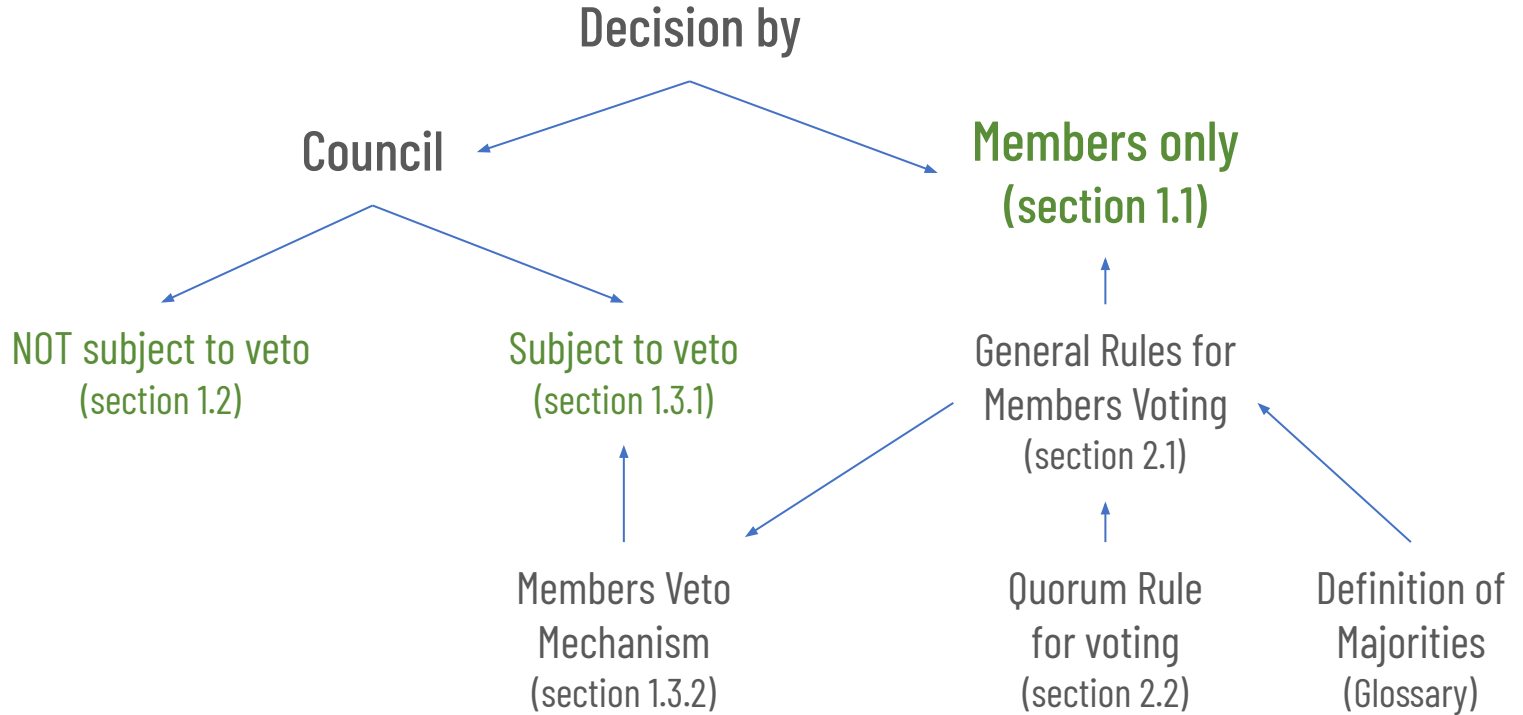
Decision by

Council

Members only
(section 1.1)

NOT subject to veto
(section 1.2)

Subject to veto
(section 1.3.1)

General Rules for Members Voting
(section 2.1)

Members Veto Mechanism
(section 1.3.2)

Quorum Rule for voting
(section 2.2)

Definition of Majorities
(Glossary)